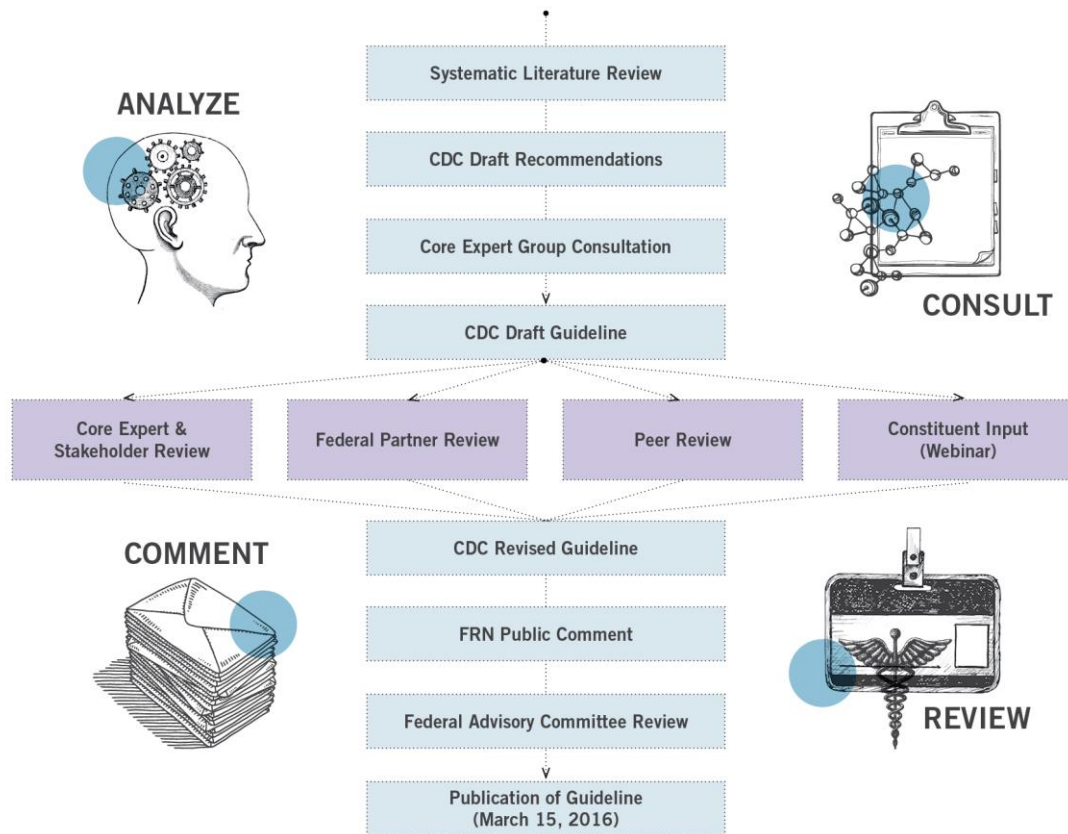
ANALYZE

Systematic Literature Review

CDC Draft Recommendations

Core Expert Group Consultation

CDC Draft Guideline

CONSULT

Core Expert & Stakeholder Review

Federal Partner Review

Peer Review

Constituent Input (Webinar)

COMMENT

CDC Revised Guideline

FRN Public Comment

Federal Advisory Committee Review

REVIEW

Publication of Guideline (March 15, 2016)